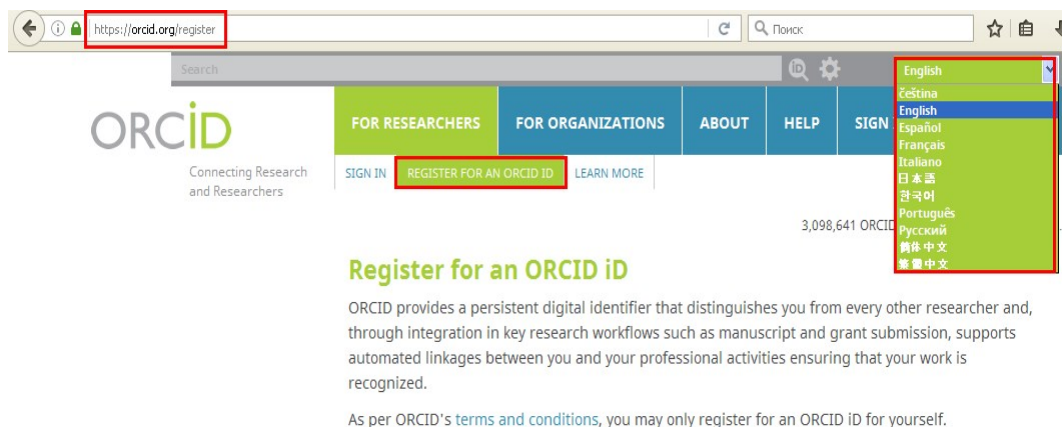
https://orcid.org/register

Поиск

Search

English

čeština
English
Español
Français
Italiano
日本語
한국어
Português
Русский
简体中文
繁體中文

ORCID

Connecting Research and Researchers

FOR RESEARCHERS
FOR ORGANIZATIONS
ABOUT
HELP
SIGN

SIGN IN
REGISTER FOR AN ORCID ID
LEARN MORE

3,098,641 ORCID

Register for an ORCID iD

ORCID provides a persistent digital identifier that distinguishes you from every other researcher and, through integration in key research workflows such as manuscript and grant submission, supports automated linkages between you and your professional activities ensuring that your work is recognized.

As per ORCID's terms and conditions, you may only register for an ORCID iD for yourself.